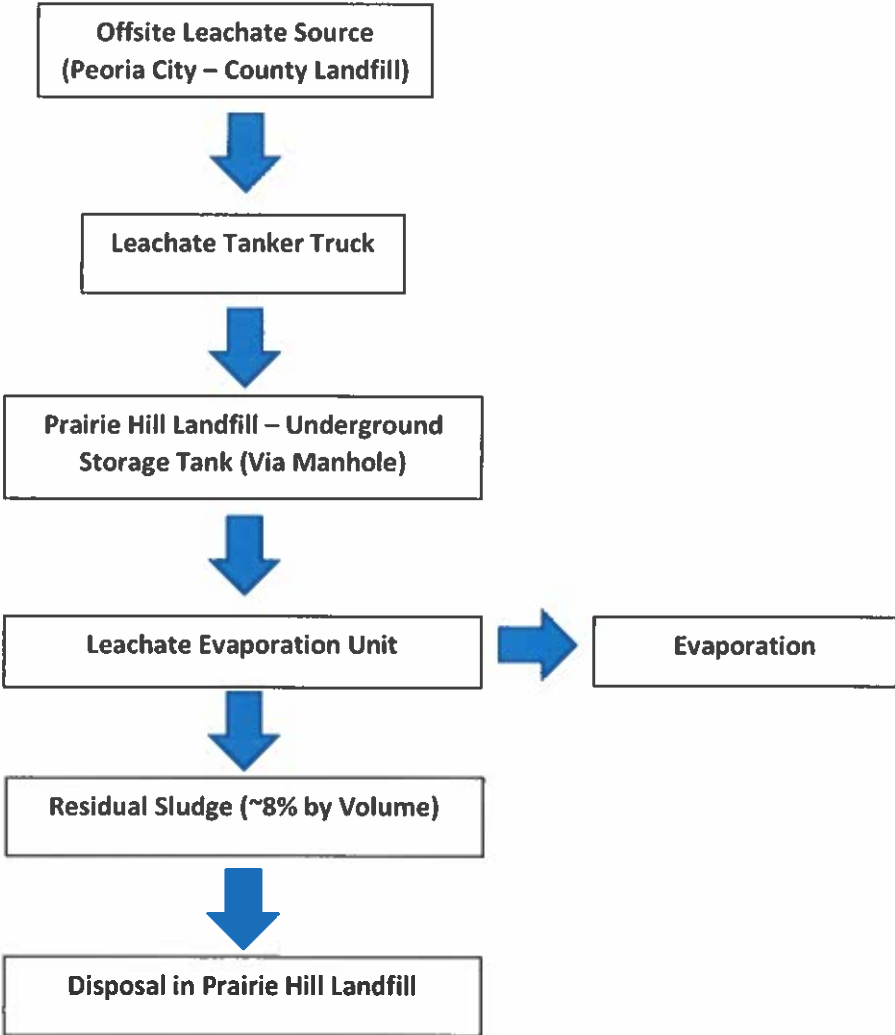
Offsite Leachate Source (Peoria City – County Landfill)

Leachate Tanker Truck

Prairie Hill Landfill – Underground Storage Tank (Via Manhole)

Leachate Evaporation Unit

Evaporation

Residual Sludge (~8% by Volume)

Disposal in Prairie Hill Landfill